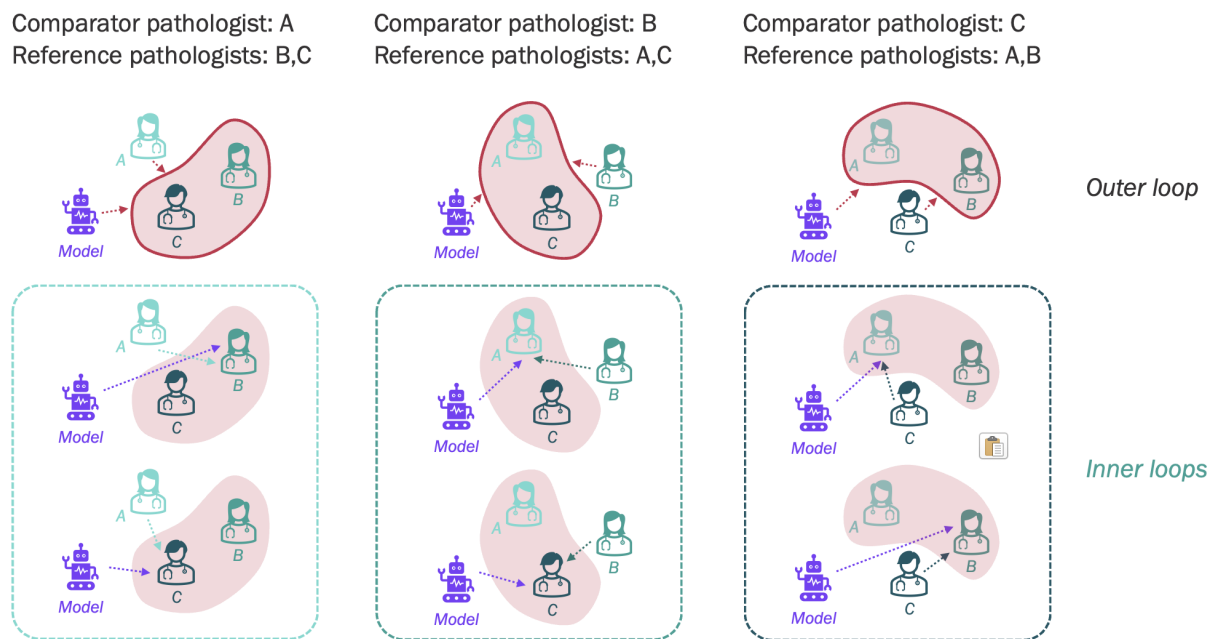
Comparator pathologist: A
Reference pathologists: B,C

Comparator pathologist: B
Reference pathologists: A,C

Comparator pathologist: C
Reference pathologists: A,B

A
B
C
Model

A
B
C
Model

A
B
C
Model

Outer loop

A
B
C
Model

A
B
C
Model

A
B
C
Model

A
B
C
Model

A
B
C
Model

A
B
C
Model

Inner loops